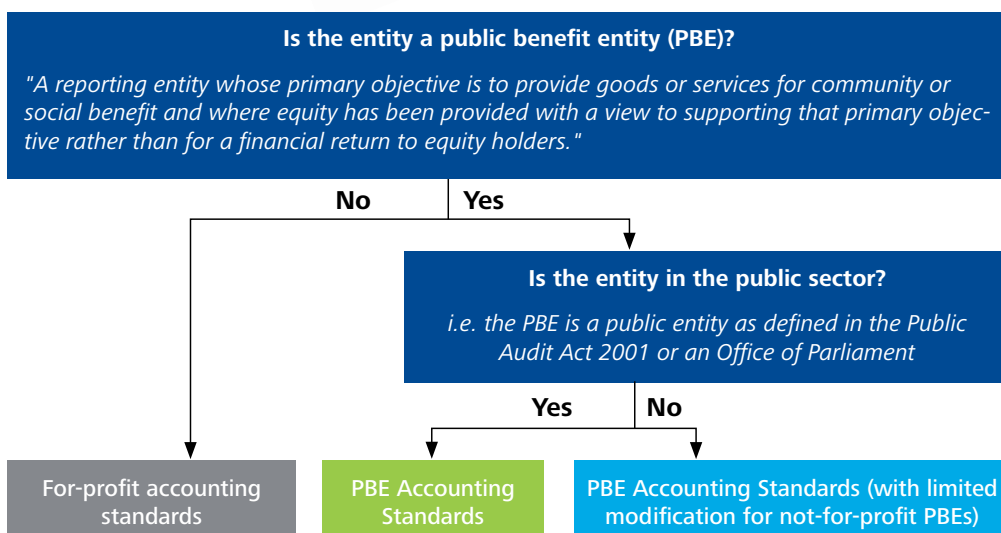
Is the entity a public benefit entity (PBE)?

"A reporting entity whose primary objective is to provide goods or services for community or social benefit and where equity has been provided with a view to supporting that primary objective rather than for a financial return to equity holders."

No

Yes

Is the entity in the public sector?

i.e. the PBE is a public entity as defined in the Public Audit Act 2001 or an Office of Parliament

Yes

No

For-profit accounting standards

PBE Accounting Standards

PBE Accounting Standards (with limited modification for not-for-profit PBEs)